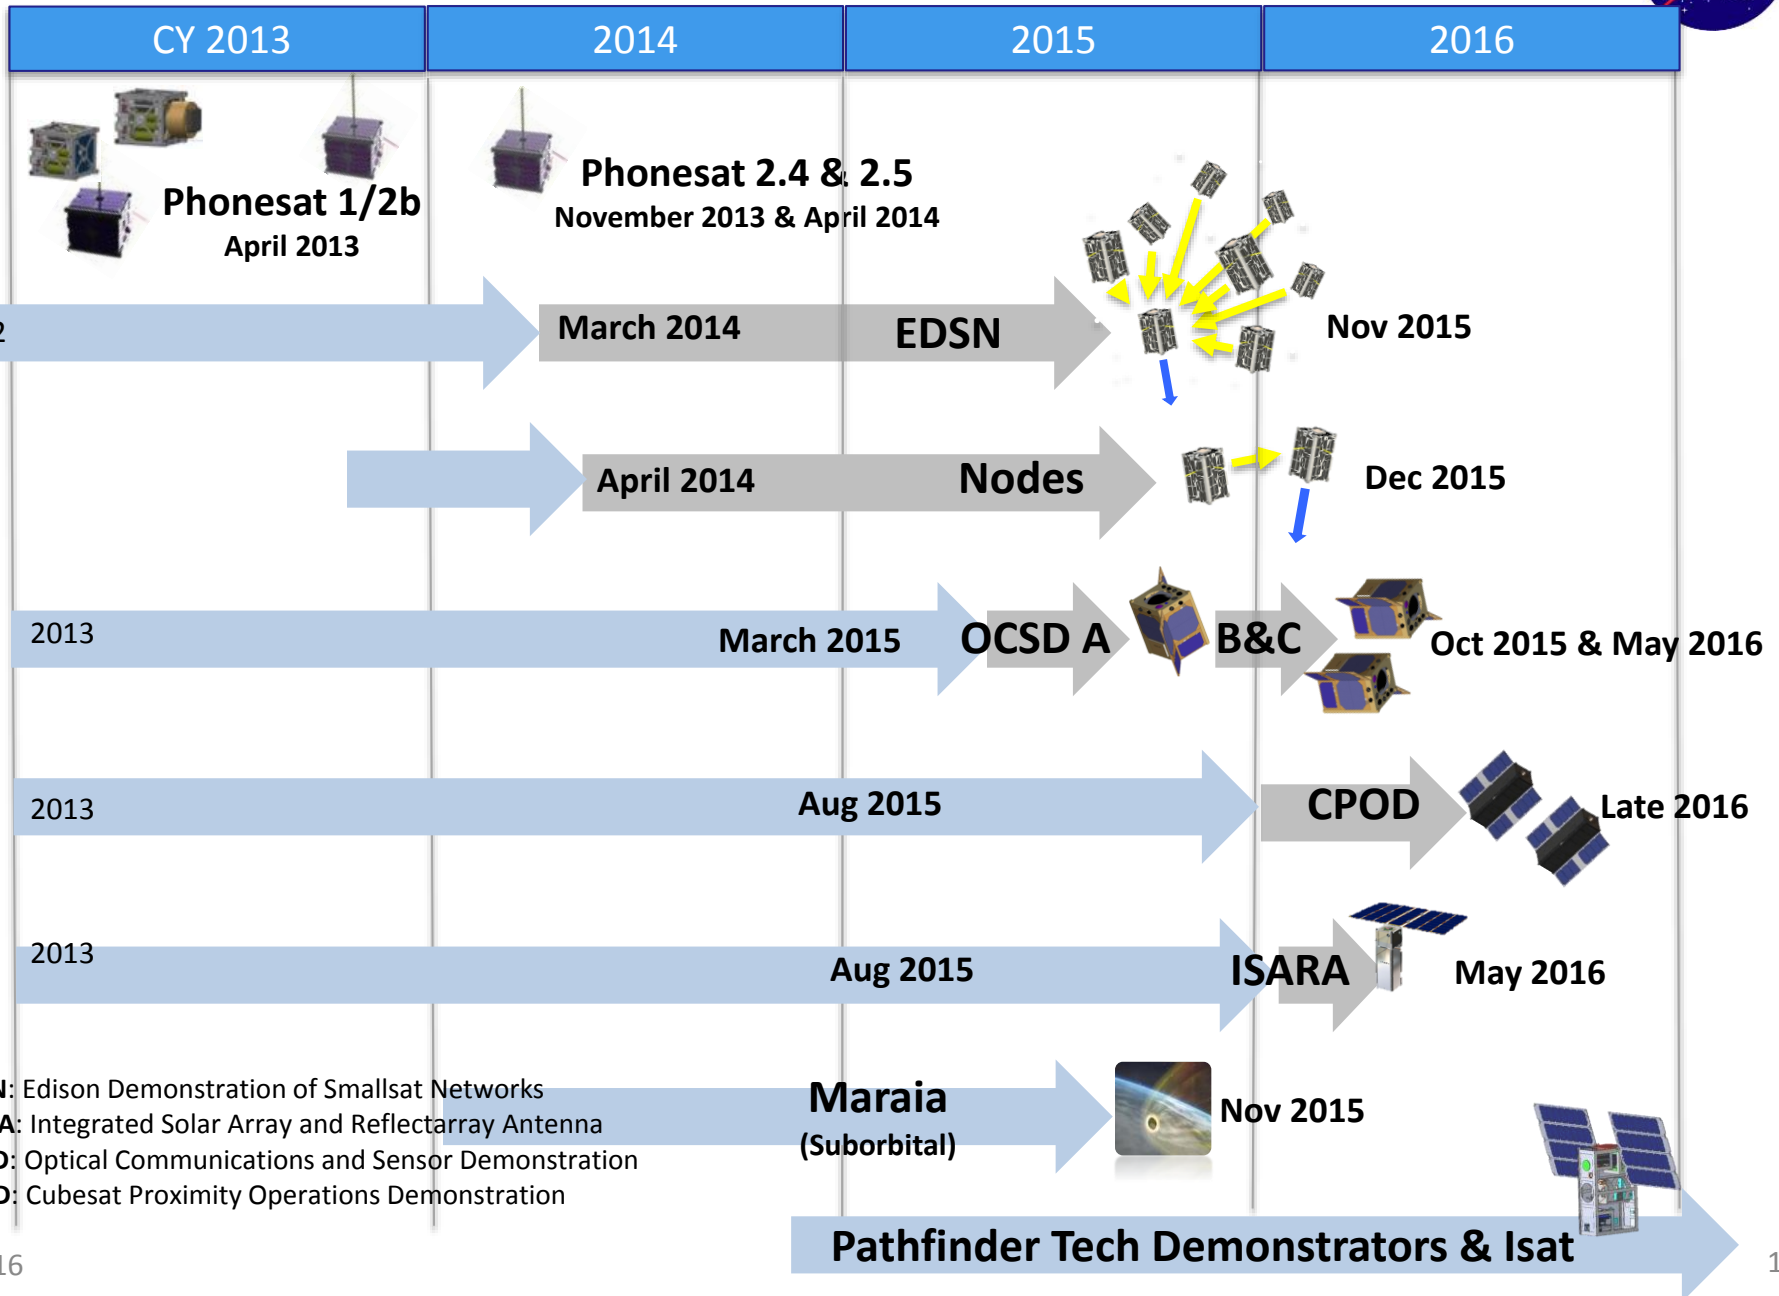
| CY 2013 | 2014 | 2015 | 2016 |
|---|---|---|---|

Phonesat 1/2b
April 2013

Phonesat 2.4 & 2.5
November 2013 & April 2014

2

March 2014 EDSN

Nov 2015

April 2014 Nodes

Dec 2015

2013

March 2015 OCSD A B&C

Oct 2015 & May 2016

2013

Aug 2015

CPOD

Late 2016

2013

Aug 2015

ISARA

May 2016

N: Edison Demonstration of Smallsat Networks
A: Integrated Solar Array and Reflectarray Antenna
D: Optical Communications and Sensor Demonstration
D: Cubesat Proximity Operations Demonstration

Maraia
(Suborbital)

Nov 2015

Pathfinder Tech Demonstrators & Isat

16

1